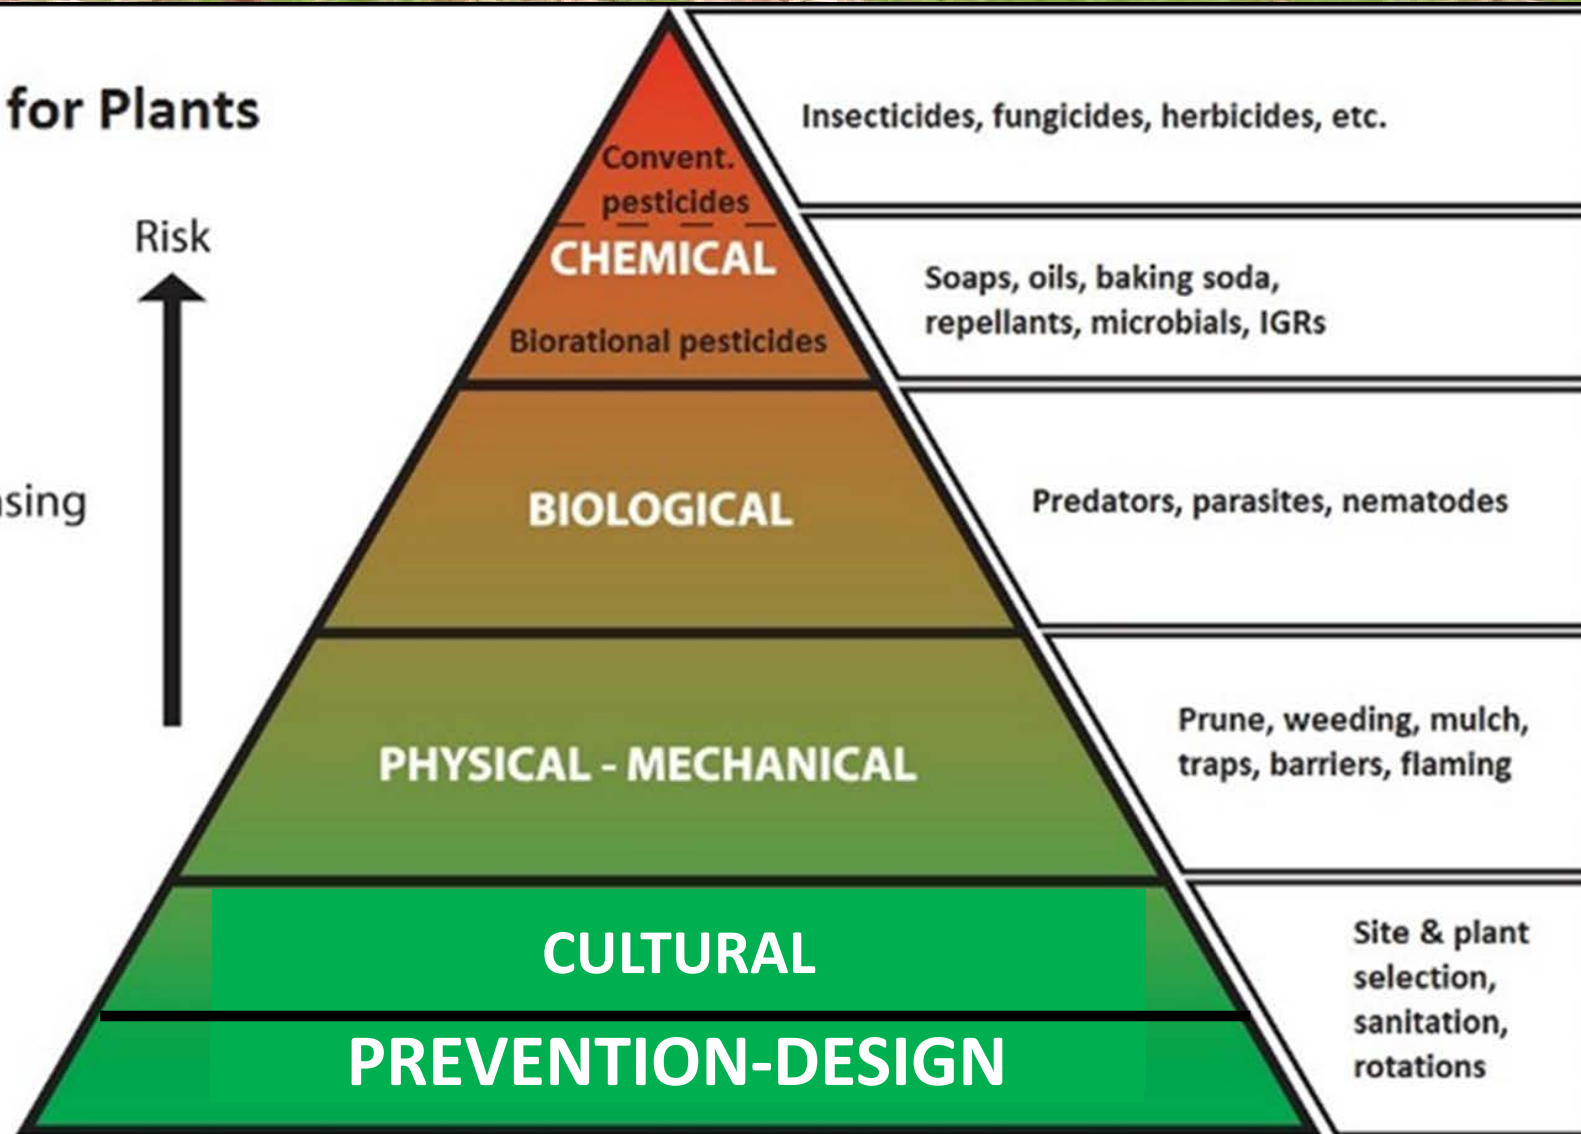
for Plants

Risk

sing

Convent. pesticides

CHEMICAL

Biorational pesticides

BIOLOGICAL

PHYSICAL - MECHANICAL

CULTURAL

PREVENTION-DESIGN

Insecticides, fungicides, herbicides, etc.

Soaps, oils, baking soda, repellants, microbials, IGRs

Predators, parasites, nematodes

Prune, weeding, mulch, traps, barriers, flaming

Site & plant selection, sanitation, rotations